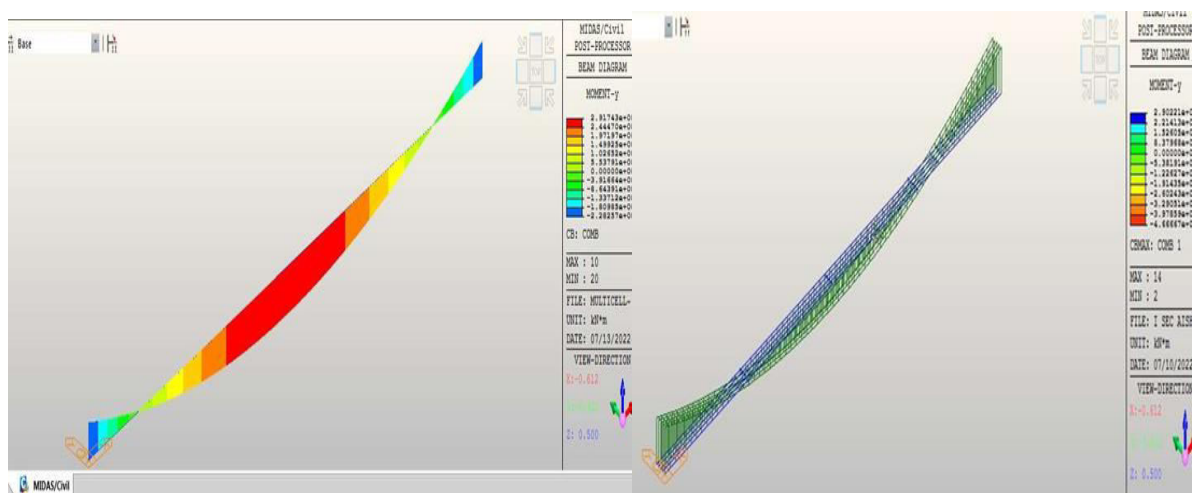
Base

MIDAS/Civil
POST-PROCESSOR
BEAM DIAGRAM

MOMENT-y

2.91743e+0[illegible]
2.44470e+0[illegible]
1.97197e+0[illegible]
1.49925e+0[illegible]
1.02652e+0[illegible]
5.53791e+0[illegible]
0.00000e+0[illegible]
-3.91664e+0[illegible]
-8.64391e+0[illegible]
-1.33712e+0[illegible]
-1.80985e+0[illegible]
-2.28257e+0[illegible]

CB: COMB

MAX : 10
MIN : 20

FILE: MULTICELL-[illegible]
UNIT: kN*m
DATE: 07/13/2022

VIEW-DIRECTION
X:-0.612
Y:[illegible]
Z: 0.500

MIDAS/Civil

MIDAS/Civil
POST-PROCESSOR
BEAM DIAGRAM

MOMENT-y

2.90231e+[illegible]
2.21413e+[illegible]
1.52605e+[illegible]
8.37968e+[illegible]
0.00000e+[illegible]
-5.38191e+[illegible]
-1.22627e+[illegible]
-1.91435e+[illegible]
-2.60243e+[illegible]
-3.29051e+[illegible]
-3.97859e+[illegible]
-4.66667e+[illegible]

CBMAX: COMB 1

MAX : 14
MIN : 2

FILE: I SEC AISH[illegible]
UNIT: kN*m
DATE: 07/10/2022

VIEW-DIRECTION
X:-0.612
Y:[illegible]
Z: 0.500